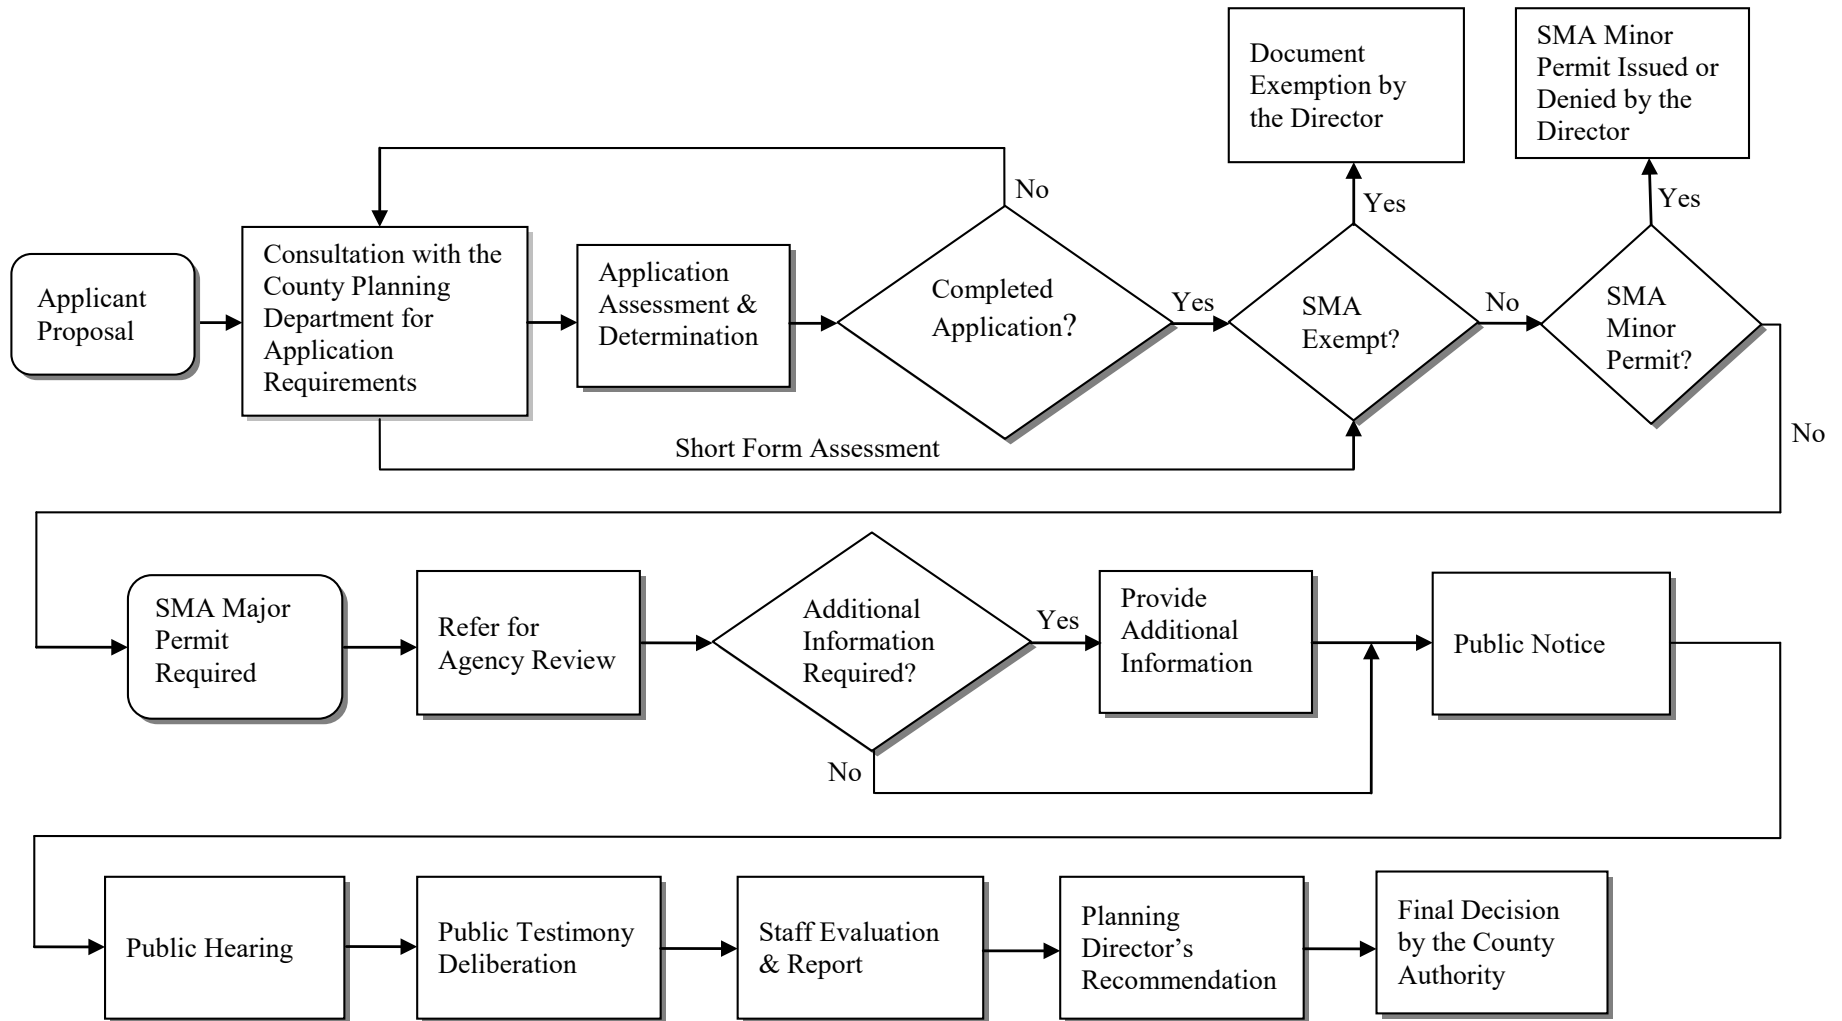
Document Exemption by the Director

SMA Minor Permit Issued or Denied by the Director

No

Yes

Yes

Applicant Proposal

Consultation with the County Planning Department for Application Requirements

Application Assessment & Determination

Completed Application?

Yes

SMA Exempt?

No

SMA Minor Permit?

Short Form Assessment

No

SMA Major Permit Required

Refer for Agency Review

Additional Information Required?

Yes

Provide Additional Information

Public Notice

No

Public Hearing

Public Testimony Deliberation

Staff Evaluation & Report

Planning Director's Recommendation

Final Decision by the County Authority